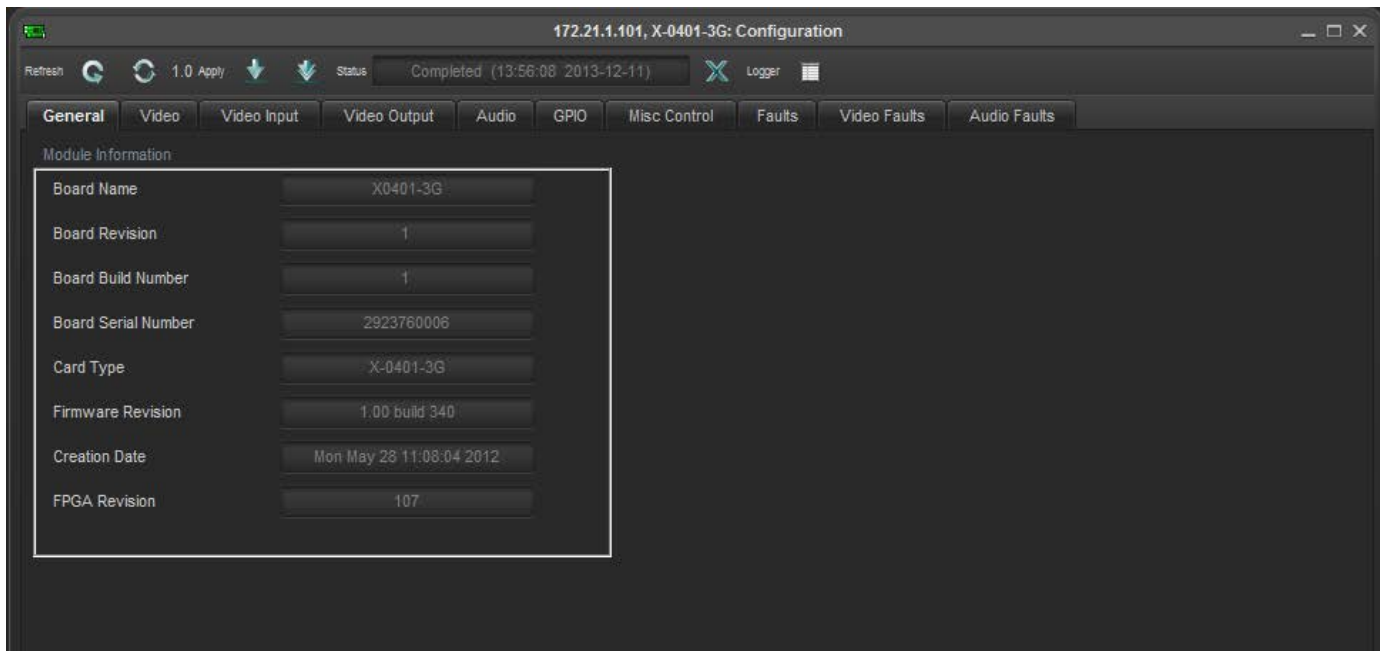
172.21.1.101, X-0401-3G: Configuration

Refresh 1.0 Apply Status Completed (13:56:08 2013-12-11) Logger

General Video Video Input Video Output Audio GPIO Misc Control Faults Video Faults Audio Faults

Module Information

| Board Name | X0401-3G |
|---|---|
| Board Revision | 1 |
| Board Build Number | 1 |
| Board Serial Number | 2923760006 |
| Card Type | X-0401-3G |
| Firmware Revision | 1.00 build 340 |
| Creation Date | Mon May 28 11:08:04 2012 |
| FPGA Revision | 107 |